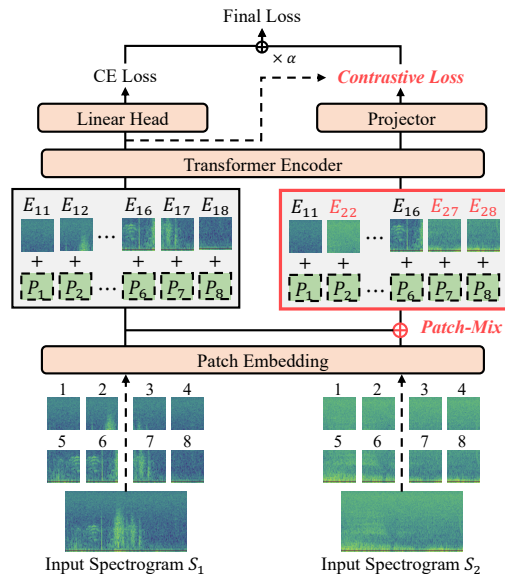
Final Loss

$\times \alpha$

CE Loss

Contrastive Loss

Linear Head

Projector

Transformer Encoder

$E_{11}$ $E_{12}$ ... $E_{16}$ $E_{17}$ $E_{18}$

+ + + + +

$P_1$ $P_2$ ... $P_6$ $P_7$ $P_8$

$E_{11}$ $E_{22}$ ... $E_{16}$ $E_{27}$ $E_{28}$

+ + + + +

$P_1$ $P_2$ ... $P_6$ $P_7$ $P_8$

Patch-Mix

Patch Embedding

1 2 3 4

5 6 7 8

1 2 3 4

5 6 7 8

Input Spectrogram $S_1$

Input Spectrogram $S_2$